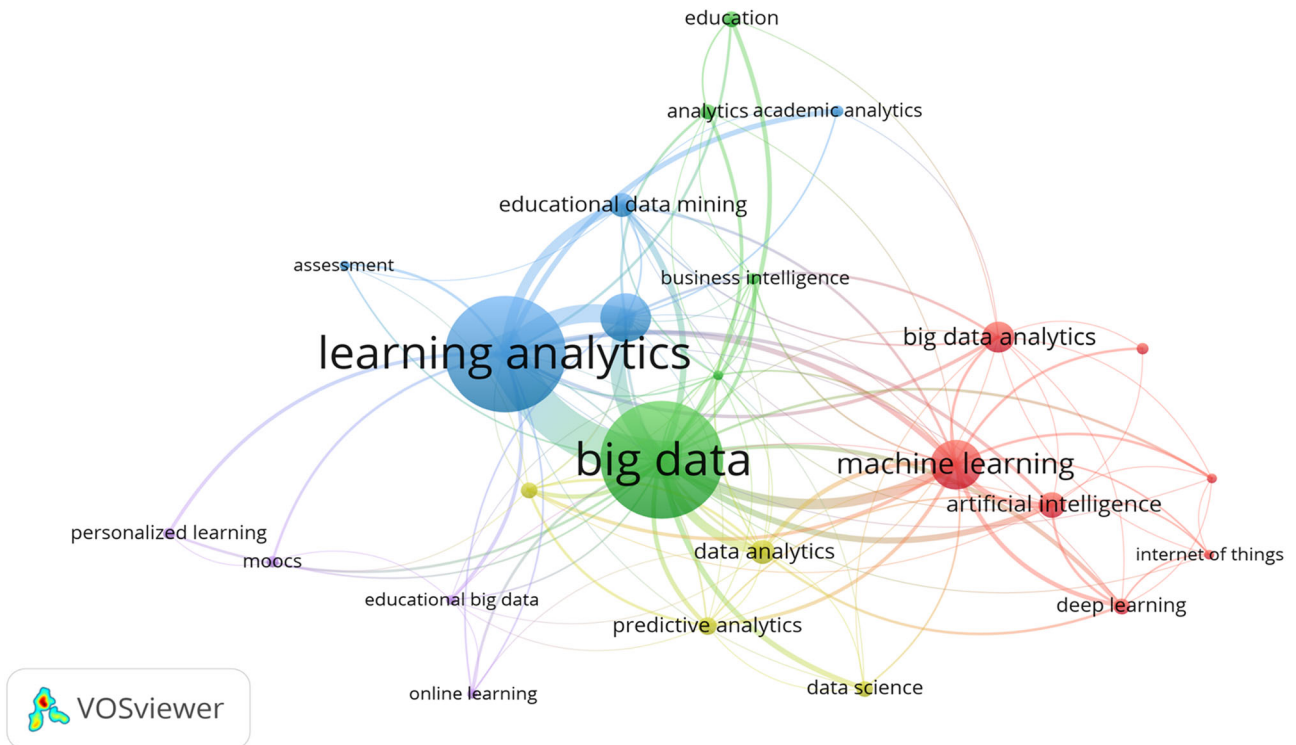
education

analytics academic analytics

educational data mining

assessment

business intelligence

learning analytics

big data analytics

big data

machine learning

artificial intelligence

personalized learning

moocs

data analytics

internet of things

educational big data

predictive analytics

deep learning

online learning

data science

VOSviewer